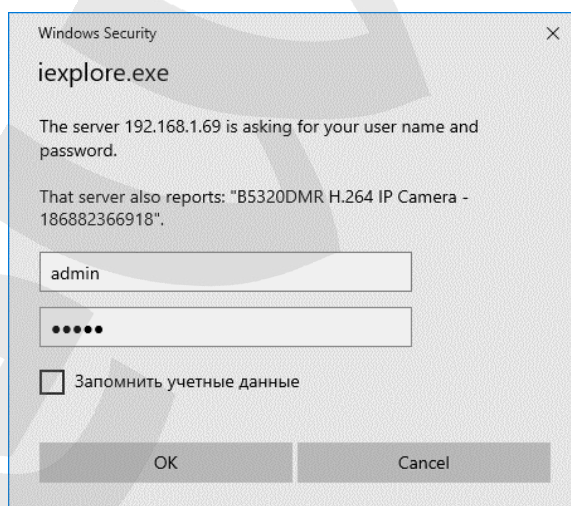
Windows Security ×

iexplore.exe

The server 192.168.1.69 is asking for your user name and password.

That server also reports: "B5320DMR H.264 IP Camera - 186882366918".

admin

•••••

Запомнить учетные данные

OK Cancel